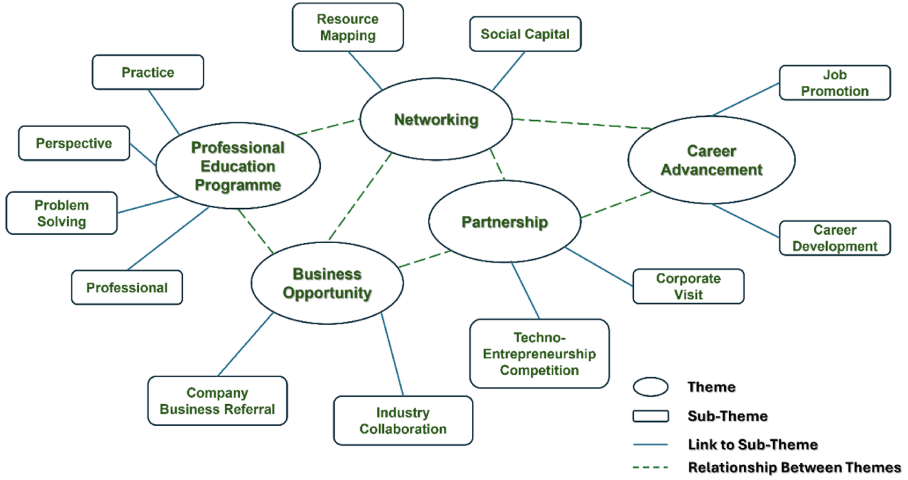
Resource Mapping

Social Capital

Practice

Networking

Job Promotion

Perspective

Professional Education Programme

Career Advancement

Problem Solving

Partnership

Career Development

Business Opportunity

Professional

Corporate Visit

Techno-Entrepreneurship Competition

Company Business Referral

Industry Collaboration

Theme

Sub-Theme

Link to Sub-Theme

Relationship Between Themes